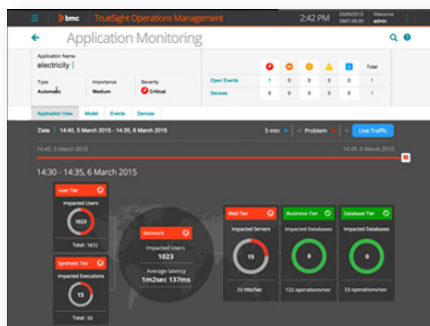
bmc TrueSight Operations Management 2:42 PM 03/06/2015 GMT-06:00 Welcome admin

Application Monitoring

Application Name
electricity

Type
Automatic

Importance
Medium

Severity
Critical

| | | | | | | Total |
|---|---|---|---|---|---|---|
| Open Events | 1 | 0 | 0 | 0 | 0 | 1 |
| Devices | 1 | 0 | 0 | 0 | 0 | 1 |

Application View Model Events Devices

Date 14:40, 5 March 2015 - 14:35, 6 March 2015

5 min Problem Live Traffic

14:40, 5 March 2015

14:34, 6 March 2015

14:30 - 14:35, 6 March 2015

User Tier
Impacted Users
1023
Total: 1473

Synthetic Tier
Impacted Executions
15
Total: 50

Network
Impacted Users
1023
Average latency
1m2sec 137ms

Web Tier
Impacted Servers
15
23 Hits/Sec

Business Tier
Impacted Databases
0
122 operations/sec

Database Tier
Impacted Databases
0
33 operations/sec